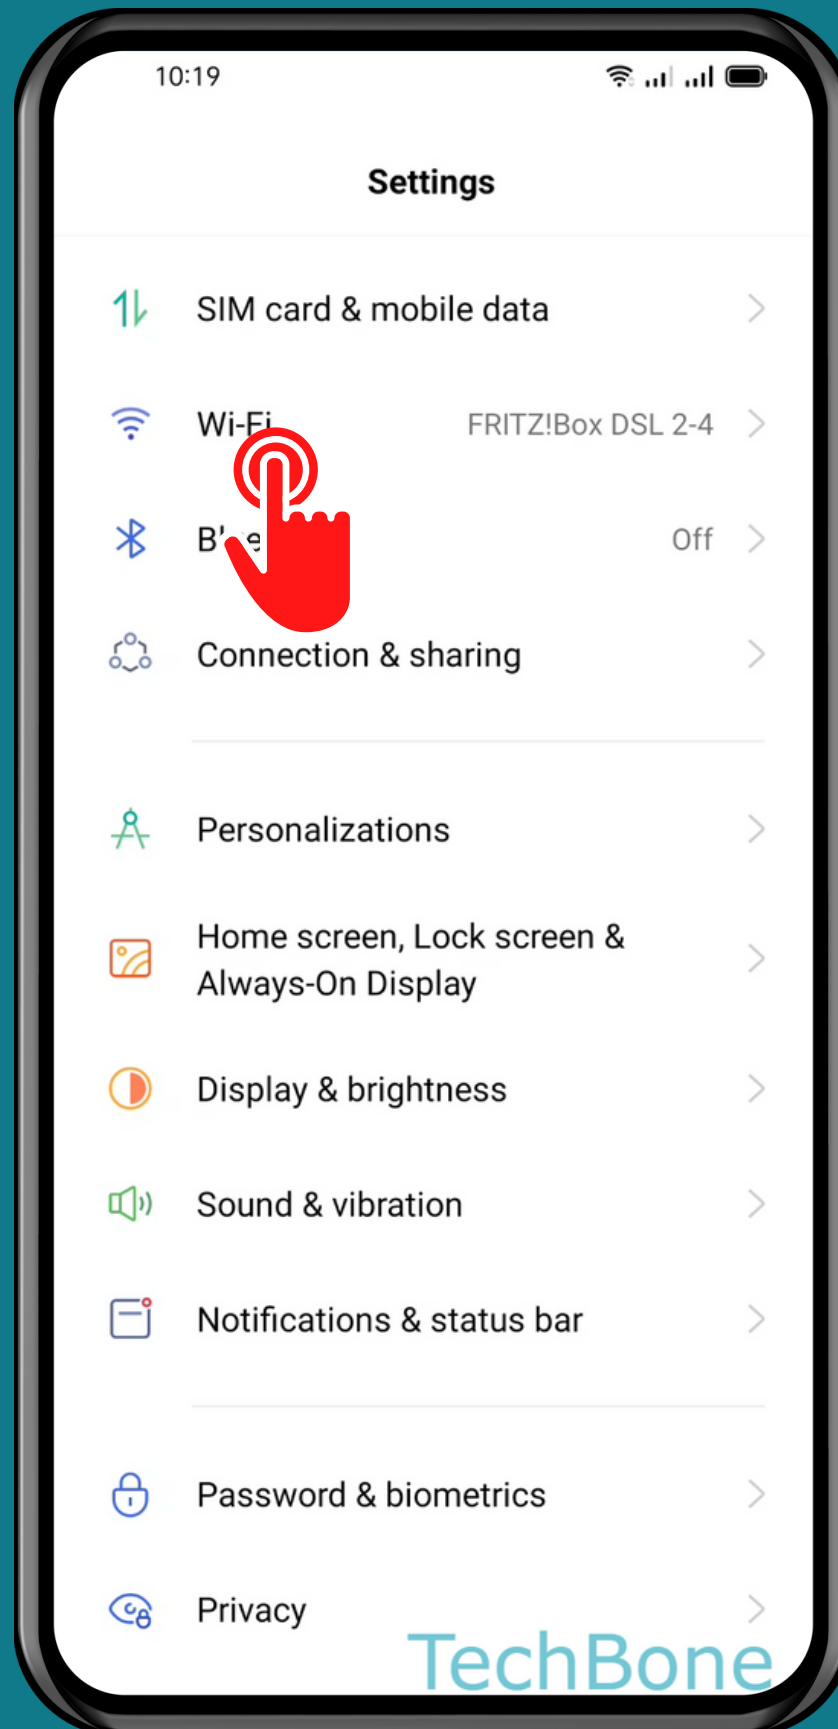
10:19

Settings

SIM card & mobile data

Wi-Fi FRITZ!Box DSL 2-4

B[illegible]e Off

Connection & sharing

Personalizations

Home screen, Lock screen & Always-On Display

Display & brightness

Sound & vibration

Notifications & status bar

Password & biometrics

Privacy

TechBone